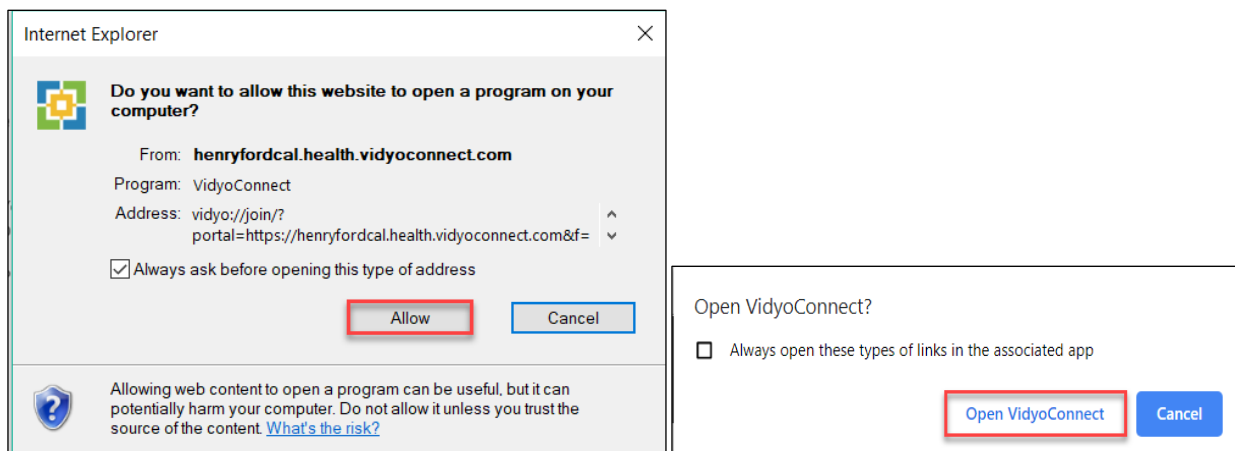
Internet Explorer

Do you want to allow this website to open a program on your computer?

From: henryfordcal.health.vidyoconnect.com

Program: VidyoConnect

Address: vidyo://join/?portal=https://henryfordcal.health.vidyoconnect.com&f=

Always ask before opening this type of address

Allow

Cancel

Allowing web content to open a program can be useful, but it can potentially harm your computer. Do not allow it unless you trust the source of the content. What's the risk?

Open VidyoConnect?

Always open these types of links in the associated app

Open VidyoConnect

Cancel